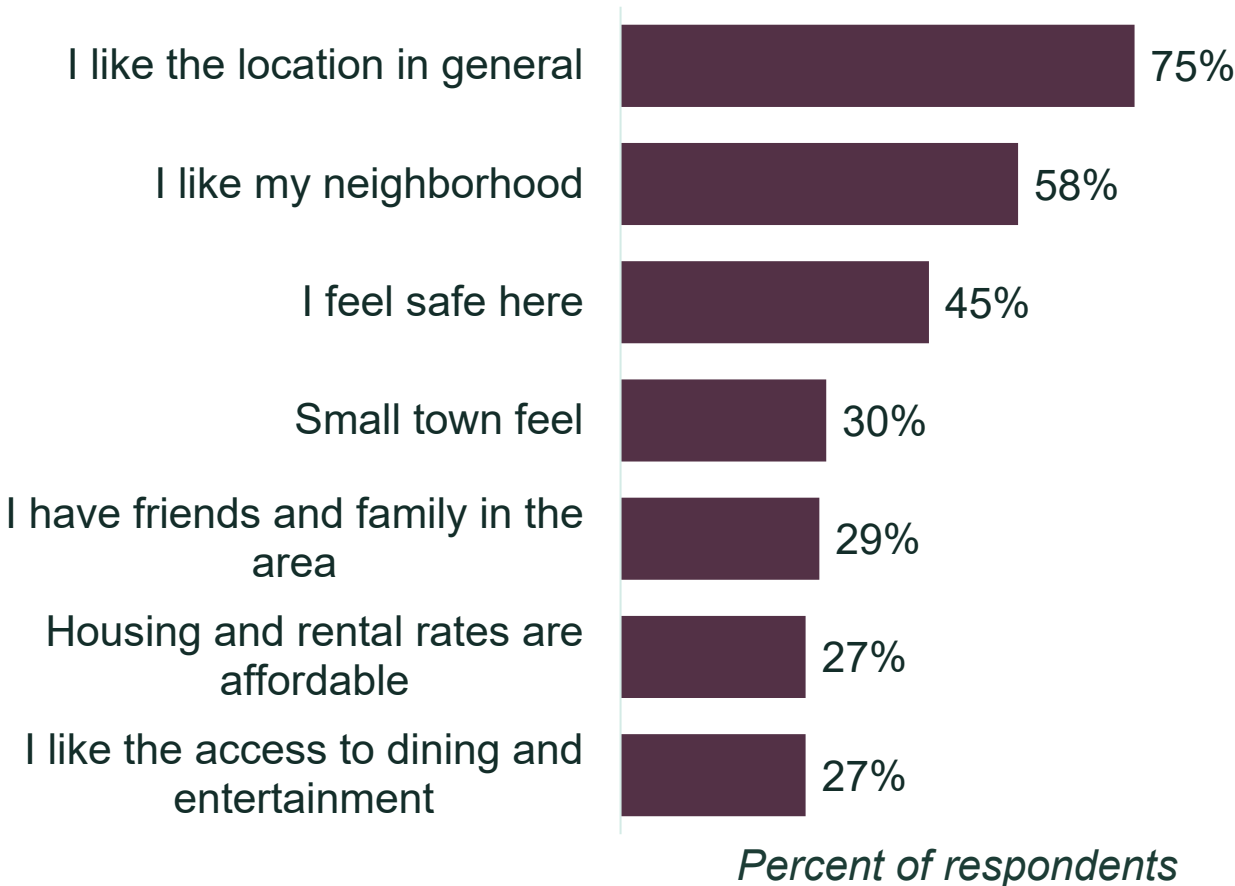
I like the location in general 75%

I like my neighborhood 58%

I feel safe here 45%

Small town feel 30%

I have friends and family in the area 29%

Housing and rental rates are affordable 27%

I like the access to dining and entertainment 27%

Percent of respondents